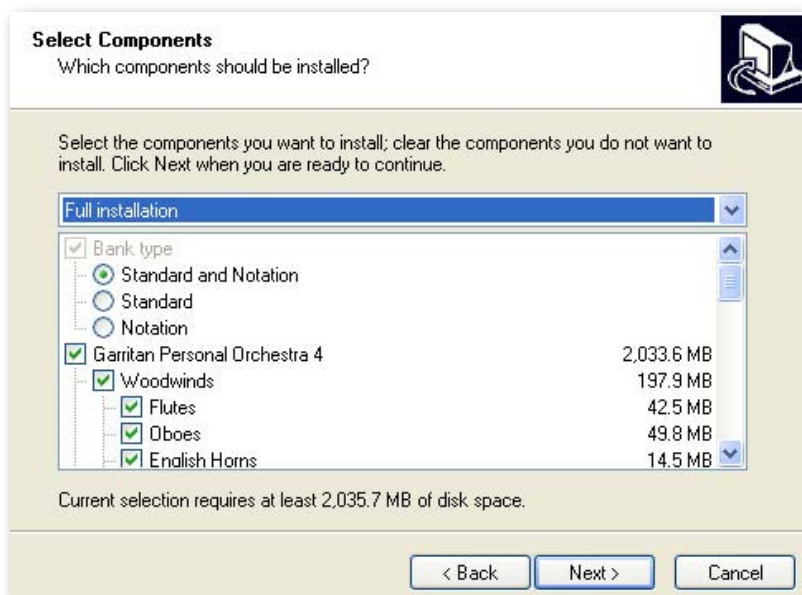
**Select Components**
Which components should be installed?

Select the components you want to install; clear the components you do not want to install. Click Next when you are ready to continue.

Full installation

Bank type
Standard and Notation
Standard
Notation
Garritan Personal Orchestra 4 2,033.6 MB
Woodwinds 197.9 MB
Flutes 42.5 MB
Oboes 49.8 MB
English Horns 14.5 MB

Current selection requires at least 2,035.7 MB of disk space.

< Back   Next >   Cancel